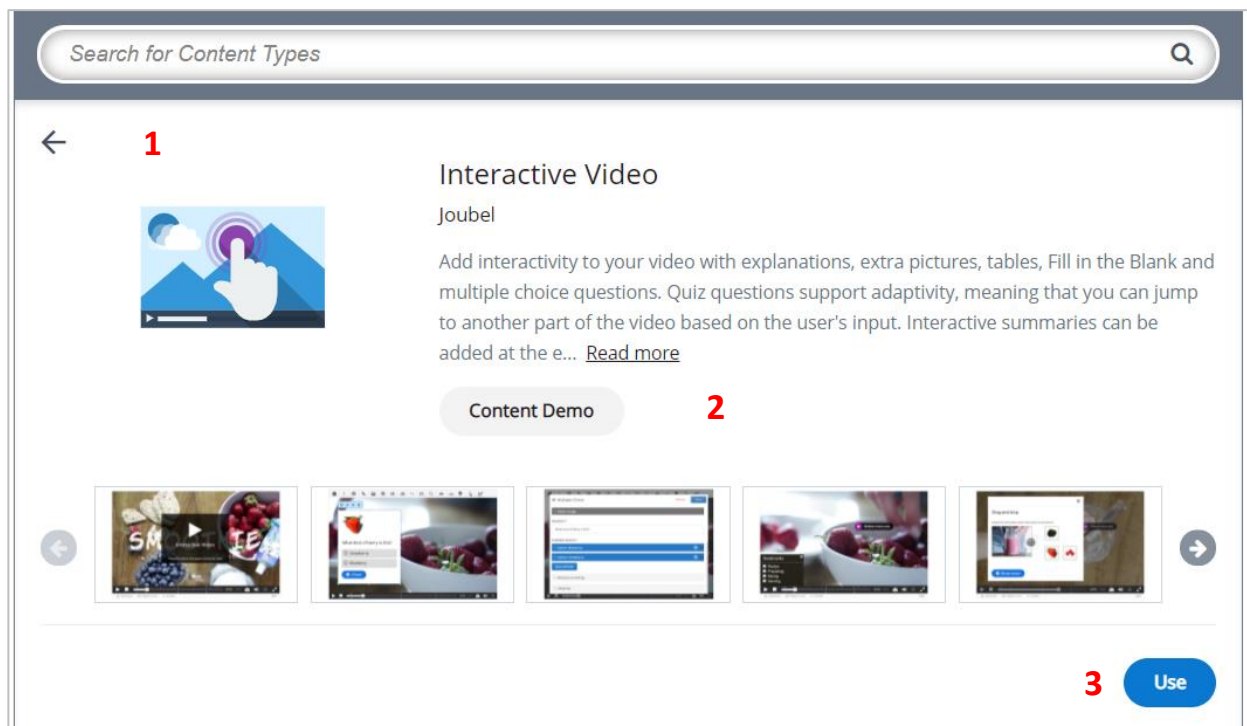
Search for Content Types

1

Interactive Video

Joubel

Add interactivity to your video with explanations, extra pictures, tables, Fill in the Blank and multiple choice questions. Quiz questions support adaptivity, meaning that you can jump to another part of the video based on the user's input. Interactive summaries can be added at the e... Read more

Content Demo

2

3

Use